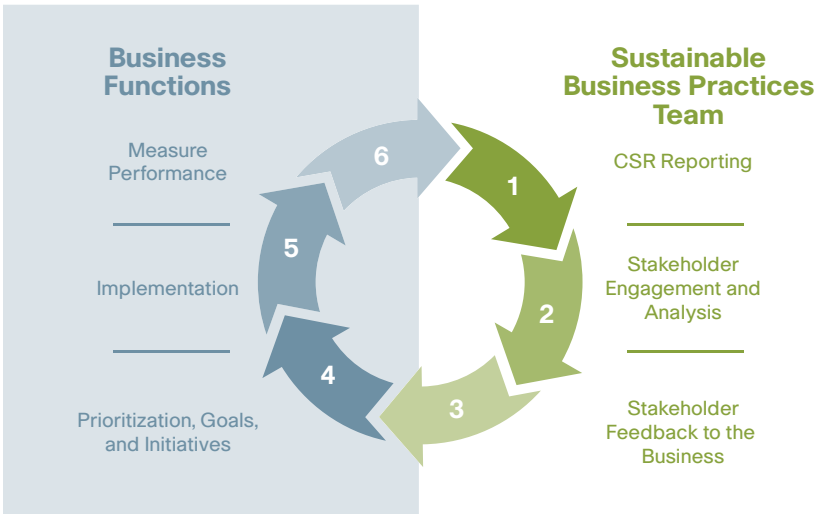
Business Functions

Measure Performance

Implementation

Prioritization, Goals, and Initiatives

Sustainable Business Practices Team

CSR Reporting

Stakeholder Engagement and Analysis

Stakeholder Feedback to the Business

1

2

3

4

5

6